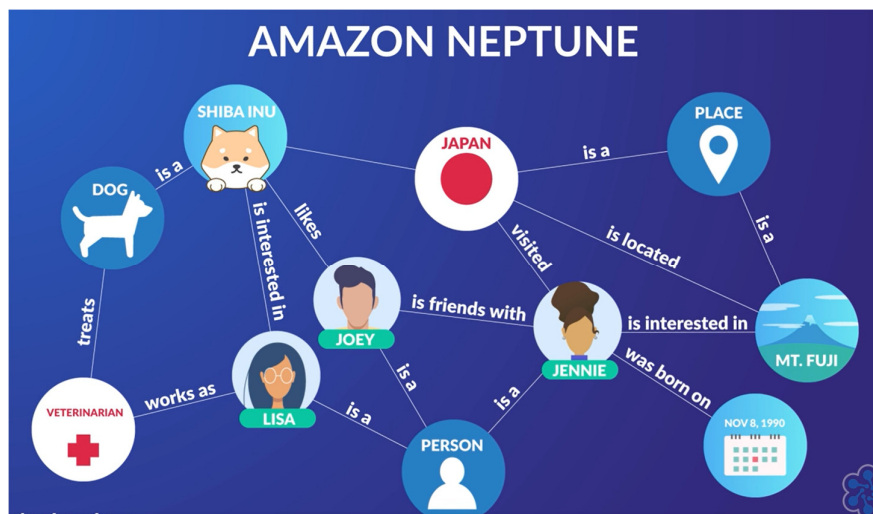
AMAZON NEPTUNE

SHIBA INU
is a
DOG
JAPAN
is a
PLACE
likes
is interested in
visited
is located
is a
treats
JOEY
is friends with
JENNIE
is interested in
MT. FUJI
is a
was born on
VETERINARIAN
works as
LISA
is a
is a
PERSON
NOV 8, 1990